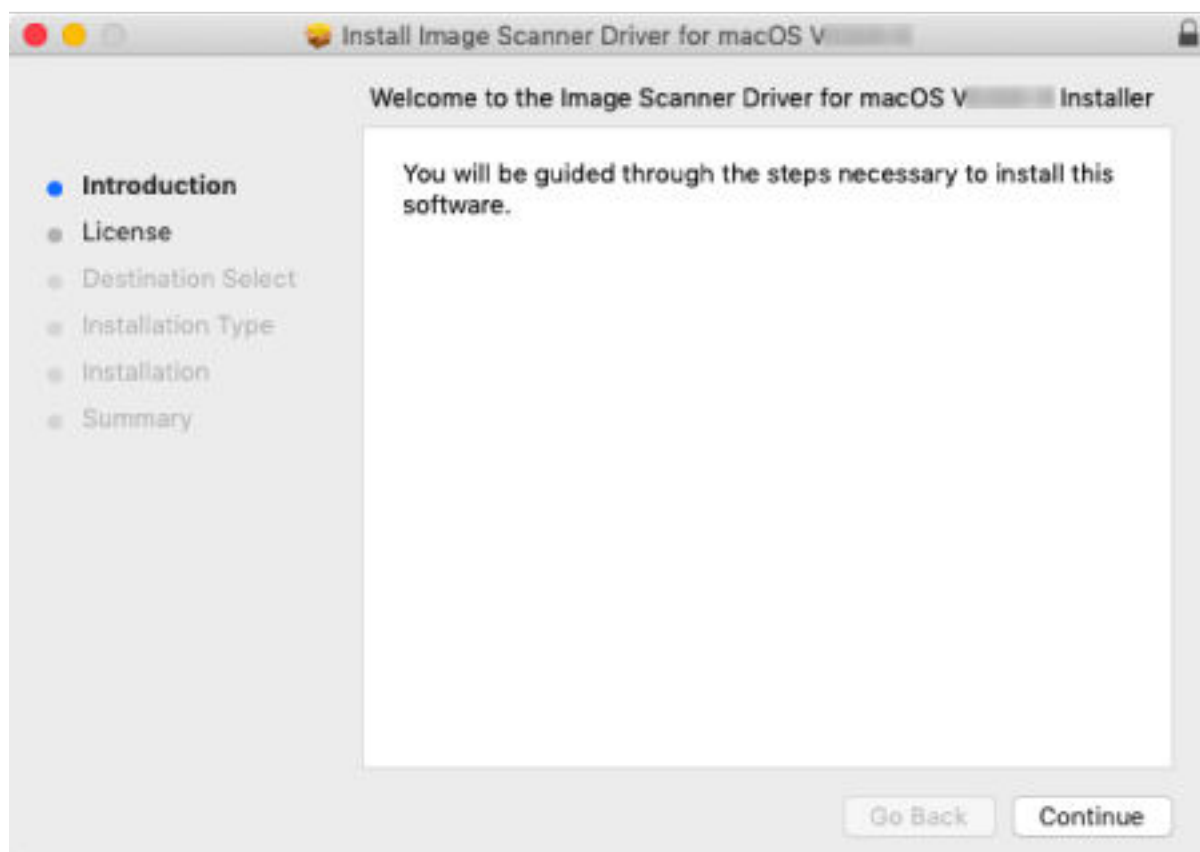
Install Image Scanner Driver for macOS V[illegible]

Welcome to the Image Scanner Driver for macOS V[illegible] Installer

Introduction
License
Destination Select
Installation Type
Installation
Summary

You will be guided through the steps necessary to install this software.

Go Back
Continue